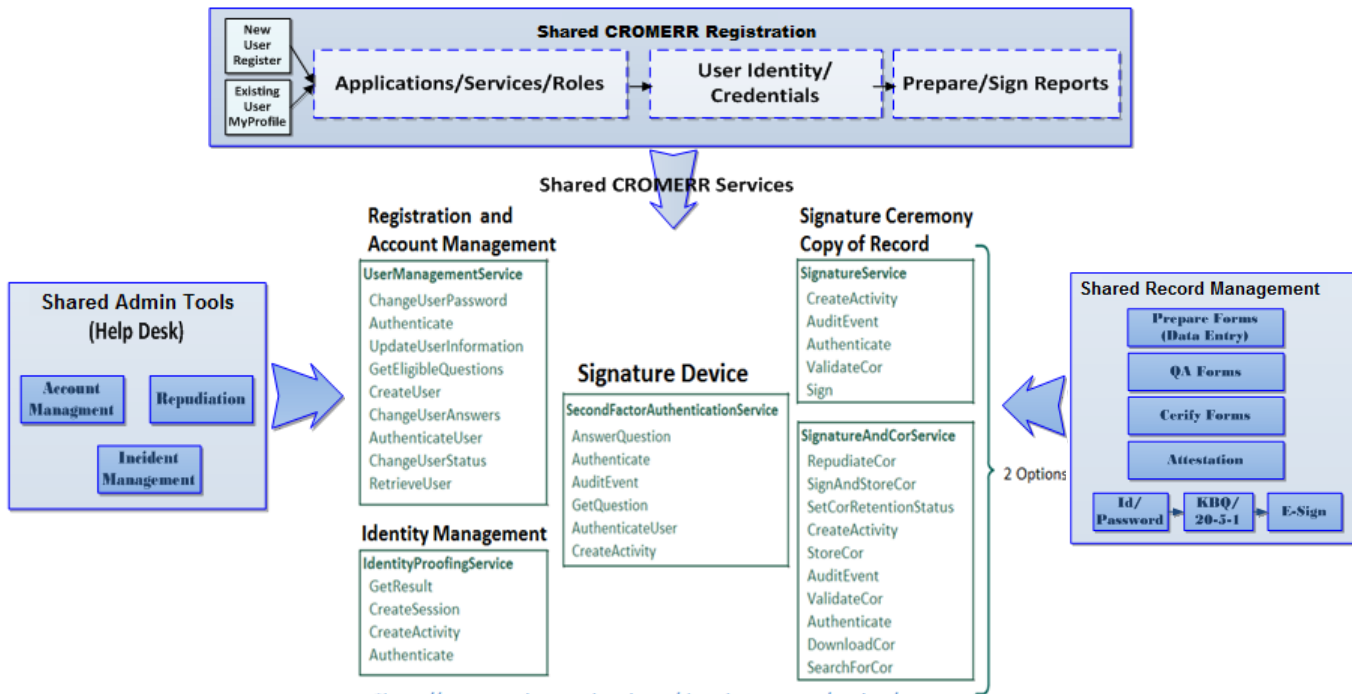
Shared CROMERR Registration

New User Register

Existing User MyProfile

Applications/Services/Roles

User Identity/ Credentials

Prepare/Sign Reports

Shared CROMERR Services

Registration and Account Management

UserManagementService
ChangeUserPassword
Authenticate
UpdateUserInformation
GetEligibleQuestions
CreateUser
ChangeUserAnswers
AuthenticateUser
ChangeUserStatus
RetrieveUser

Identity Management

IdentityProofingService
GetResult
CreateSession
CreateActivity
Authenticate

Signature Device

SecondFactorAuthenticationService
AnswerQuestion
Authenticate
AuditEvent
GetQuestion
AuthenticateUser
CreateActivity

Signature Ceremony Copy of Record

SignatureService
CreateActivity
AuditEvent
Authenticate
ValidateCor
Sign

SignatureAndCorService
RepudiateCor
SignAndStoreCor
SetCorRetentionStatus
CreateActivity
StoreCor
AuditEvent
ValidateCor
Authenticate
DownloadCor
SearchForCor

2 Options

Shared Admin Tools (Help Desk)

Account Managment

Repudiation

Incident Management

Shared Record Management

Prepare Forms (Data Entry)

QA Forms

Cerify Forms

Attestation

Id/ Password

KBQ/ 20-5-1

E-Sign

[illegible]